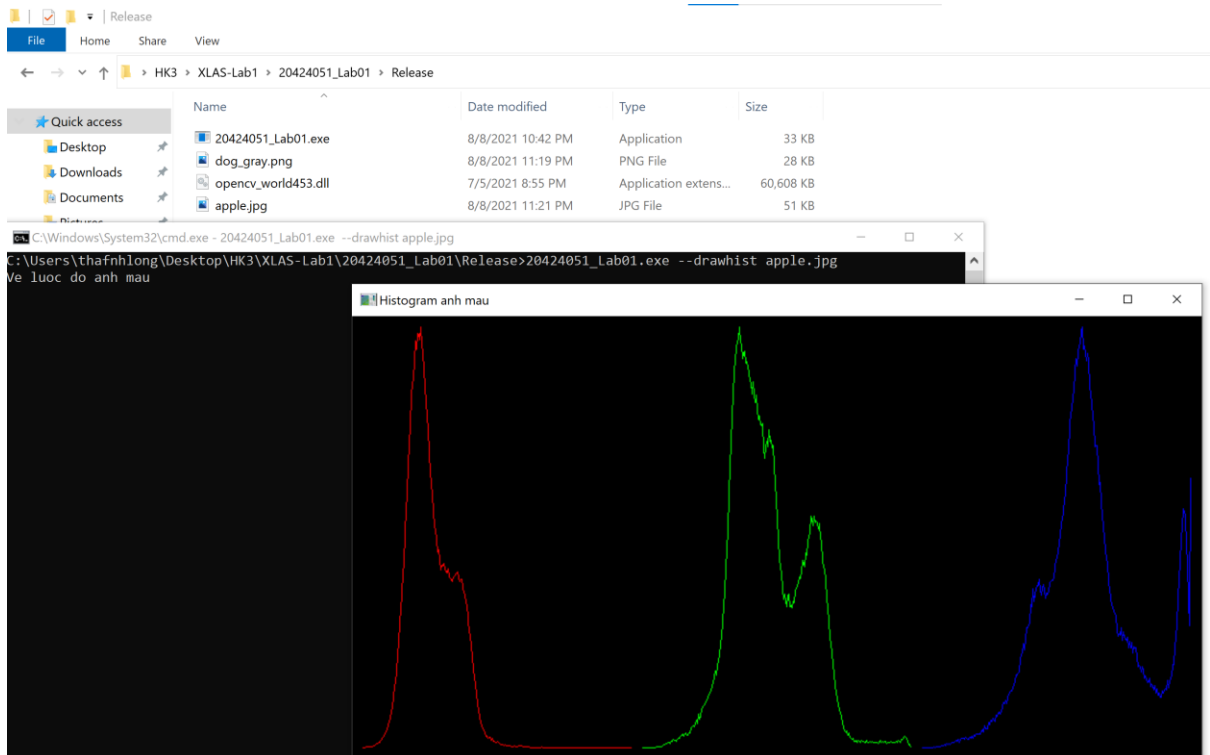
Release

File | Home | Share | View

HK3 > XLAS-Lab1 > 20424051_Lab01 > Release

Quick access
Desktop
Downloads
Documents
Pictures

| Name | Date modified | Type | Size |
|---|---|---|---|
| 20424051_Lab01.exe | 8/8/2021 10:42 PM | Application | 33 KB |
| dog_gray.png | 8/8/2021 11:19 PM | PNG File | 28 KB |
| opencv_world453.dll | 7/5/2021 8:55 PM | Application extens... | 60,608 KB |
| apple.jpg | 8/8/2021 11:21 PM | JPG File | 51 KB |

C:\Windows\System32\cmd.exe - 20424051_Lab01.exe --drawhist apple.jpg

C:\Users\thafnhlong\Desktop\HK3\XLAS-Lab1\20424051_Lab01\Release>20424051_Lab01.exe --drawhist apple.jpg
Ve luoc do anh mau

Histogram anh mau